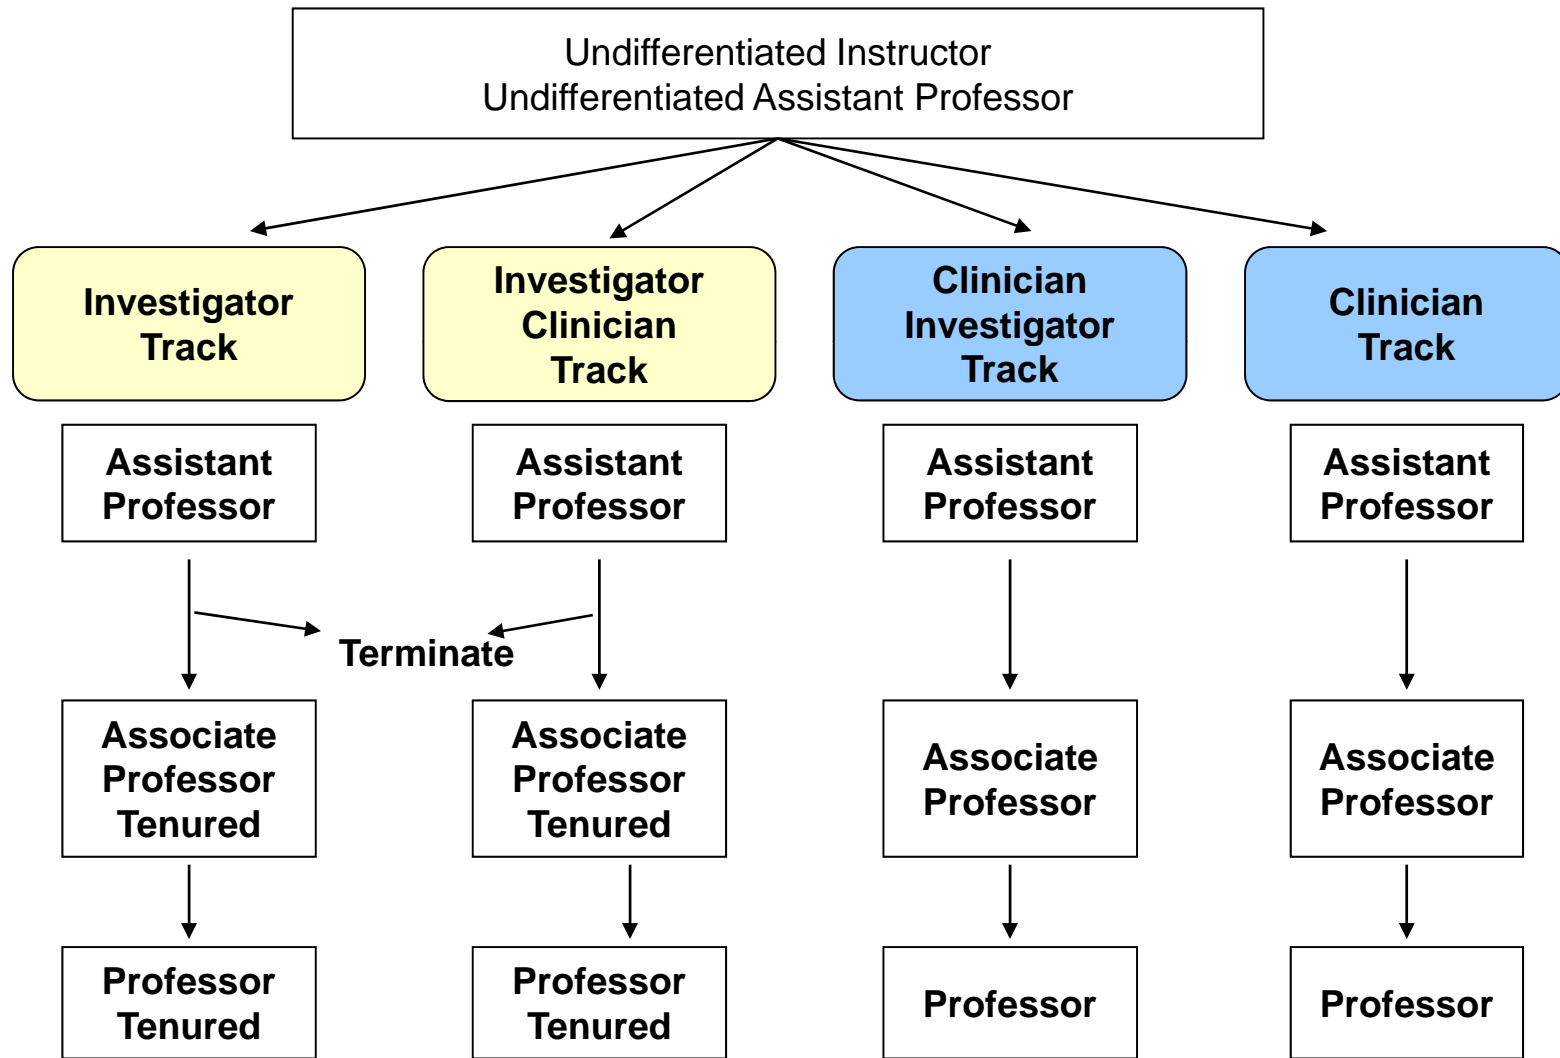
Undifferentiated Instructor
Undifferentiated Assistant Professor

Investigator Track

Investigator Clinician Track

Clinician Investigator Track

Clinician Track

Assistant Professor

Assistant Professor

Assistant Professor

Assistant Professor

Terminate

Associate Professor Tenured

Associate Professor Tenured

Associate Professor

Associate Professor

Professor Tenured

Professor Tenured

Professor

Professor